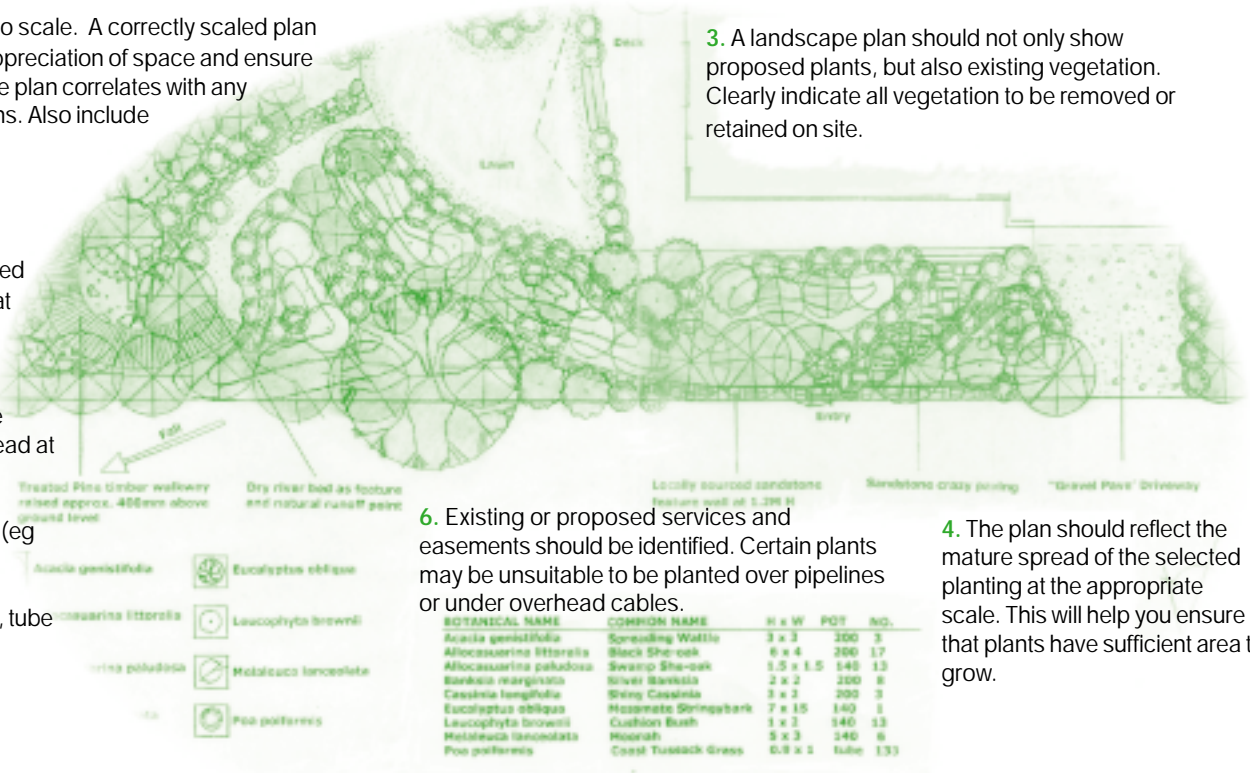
o scale. A correctly scaled plan ppreciation of space and ensure e plan correlates with any ns. Also include

ed at

e ead at

(eg

, tube

Deck

Lawn

3. A landscape plan should not only show proposed plants, but also existing vegetation. Clearly indicate all vegetation to be removed or retained on site.

Entry

Fall

Treated Pine timber walkway raised approx. 400mm above ground level

Dry river bed as feature and natural runoff point

Locally sourced sandstone feature wall at 1.2M H

Sandstone crazy paving

"Gravel Pave" Driveway

6. Existing or proposed services and easements should be identified. Certain plants may be unsuitable to be planted over pipelines or under overhead cables.

4. The plan should reflect the mature spread of the selected planting at the appropriate scale. This will help you ensure that plants have sufficient area t grow.

Acacia genistifolia
Eucalyptus obliqua
casuarina littoralis
Leucophyta brownii
rina paludosa
Melaleuca lanceolata
Poa poiformis

| BOTANICAL NAME | COMMON NAME | H x W | POT | NO. |
|---|---|---|---|---|
| Acacia genistifolia | Spreading Wattle | 3 x 3 | 200 | 3 |
| Allocasuarina littoralis | Black She-oak | 6 x 4 | 200 | 17 |
| Allocasuarina paludosa | Swamp She-oak | 1.5 x 1.5 | 140 | 13 |
| Banksia marginata | Silver Banksia | 2 x 2 | 200 | 8 |
| Cassinia longifolia | Shiny Cassinia | 3 x 3 | 200 | 3 |
| Eucalyptus obliqua | Messmate Stringybark | 7 x 15 | 140 | 1 |
| Leucophyta brownii | Cushion Bush | 1 x 2 | 140 | 13 |
| Melaleuca lanceolata | Moonah | 5 x 3 | 140 | 6 |
| Poa poiformis | Coast Tussock Grass | 0.9 x 1 | tube | 133 |